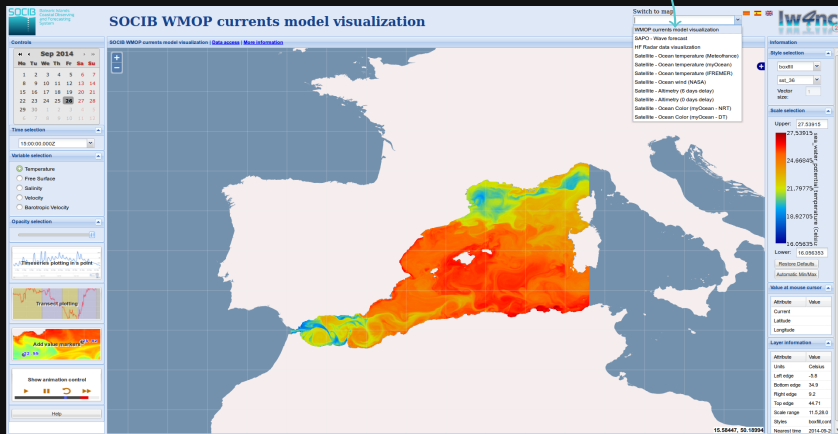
SOCIB
Balearic Islands Coastal Observing and Forecasting System

SOCIB WMOP currents model visualization

Switch to map:

lw4nc

Controls

Sep 2014

| Mo | Tu | We | Th | Fr | Sa | Su |
|---|---|---|---|---|---|---|
| 1 | 2 | 3 | 4 | 5 | 6 | 7 |
| 8 | 9 | 10 | 11 | 12 | 13 | 14 |
| 15 | 16 | 17 | 18 | 19 | 20 | 21 |
| 22 | 23 | 24 | 25 | 26 | 27 | 28 |
| 29 | 30 | 1 | 2 | 3 | 4 | 5 |
| 6 | 7 | 8 | 9 | 10 | 11 | 12 |

Time selection

15:00:00.000Z

Variable selection

Temperature
Free Surface
Salinity
Velocity
Barotropic Velocity

Opacity selection

Timeseries plotting in a point

Transect plotting

Add value markers

Show animation control

Help

SOCIB WMOP currents model visualization | Data access | More information

WMOP currents model visualization
SAPO - Wave forecast
HF Radar data visualization
Satellite - Ocean temperature (Meteofrance)
Satellite - Ocean temperature (myOcean)
Satellite - Ocean temperature (IFREMER)
Satellite - Ocean wind (NASA)
Satellite - Altimetry (6 days delay)
Satellite - Altimetry (0 days delay)
Satellite - Ocean Color (myOcean - NRT)
Satellite - Ocean Color (myOcean - DT)

15.58447, 38.18094

Information

Style selection

boxfill

sst_36

Vector size:

Scale selection

Upper: 27.53915

27.53915
24.66045
21.78775
18.92705
16.05635

sea_water_potential_temperature (Celsiu

Lower: 16.056353

Restore Defaults

Automatic Min/Max

Value at mouse cursor

| Attribute | Value |
|---|---|
| Current | |
| Latitude | |
| Longitude | |

Layer information

| Attribute | Value |
|---|---|
| Units | Celsius |
| Left edge | -5.8 |
| Bottom edge | 34.9 |
| Right edge | 9.2 |
| Top edge | 44.71 |
| Scale range | 11.5,28.0 |
| Styles | boxfill,cont |
| Nearest time | 2014-09-2 |